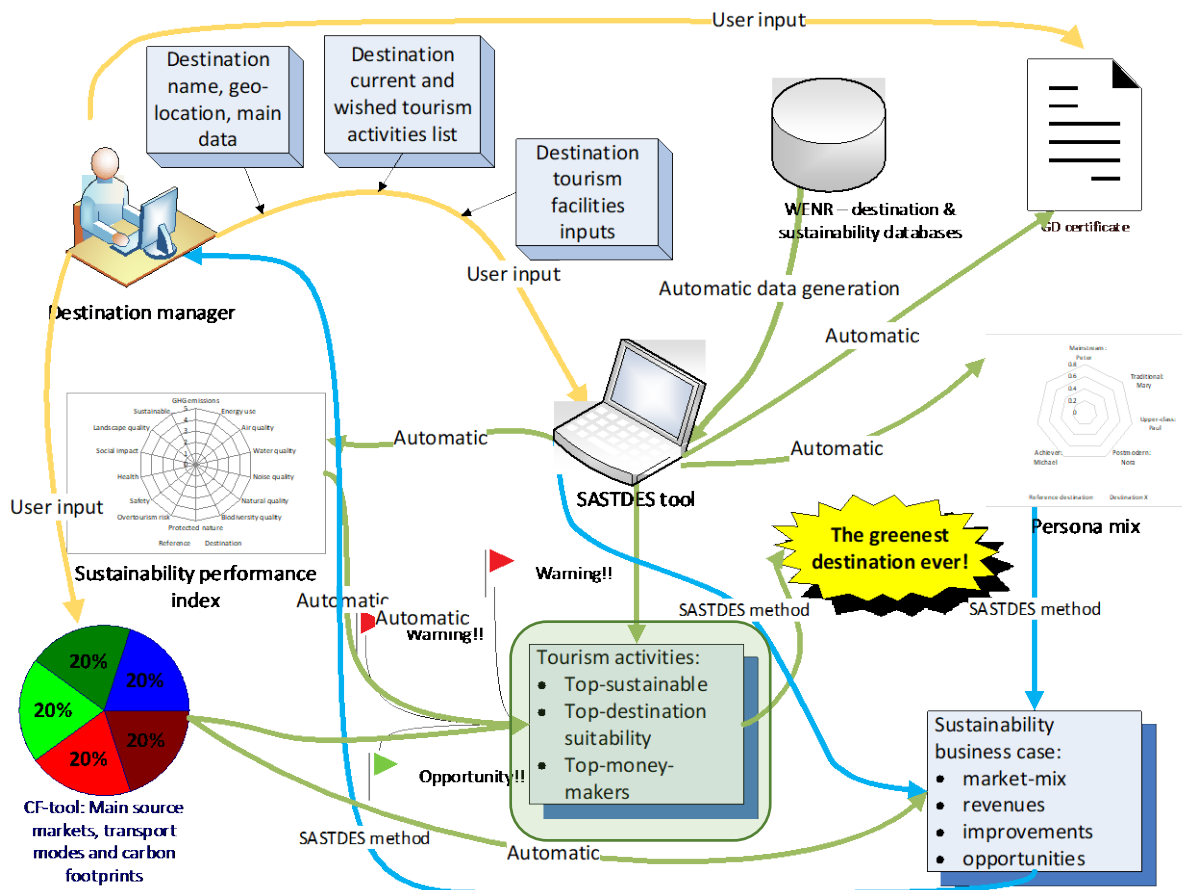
User input

Destination name, geo-location, main data

Destination current and wished tourism activities list

Destination tourism facilities inputs

WENR – destination & sustainability databases

GD certificate

Destination manager

User input

Automatic data generation

Automatic

Mainstream: Peter
0.8
0.6
0.4
0.2
0
Traditional: Mary
Upper-class: Paul
Postmodern: Nora
Achiever: Michael
Reference destination
Destination X

GHG emissions
Energy use
Air quality
Water quality
Noise quality
Natural quality
Biodiversity quality
Protected nature
Overtourism risk
Safety
Health
Social impact
Landscape quality
Sustainable
5
4
3
2
1
0
Reference
Destination

Automatic

Automatic

SASTDES tool

User input

Persona mix

The greenest destination ever!

Sustainability performance index

Warning!!

Automatic

Automatic

Warning!!

SASTDES method

SASTDES method

Tourism activities:
- Top-sustainable
- Top-destination suitability
- Top-money-makers

20%
20%
20%
20%
20%

Opportunity!!

Sustainability business case:
- market-mix
- revenues
- improvements
- opportunities

CF-tool: Main source markets, transport modes and carbon footprints

SASTDES method

Automatic